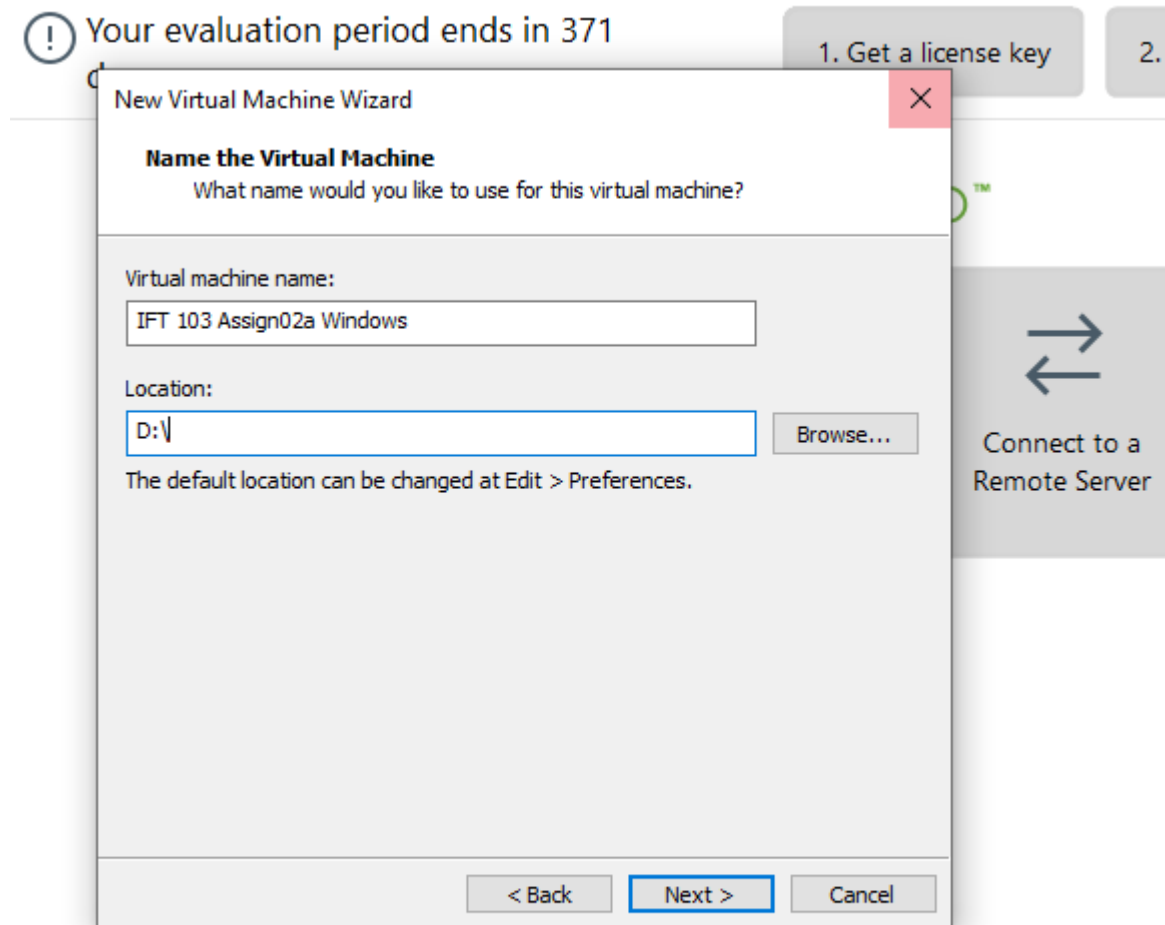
Your evaluation period ends in 371 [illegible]

1. Get a license key

2. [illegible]

New Virtual Machine Wizard

×

Name the Virtual Machine

What name would you like to use for this virtual machine?

Virtual machine name:

IFT 103 Assign02a Windows

Location:

D:\

Browse...

The default location can be changed at Edit > Preferences.

< Back

Next >

Cancel

™

Connect to a Remote Server